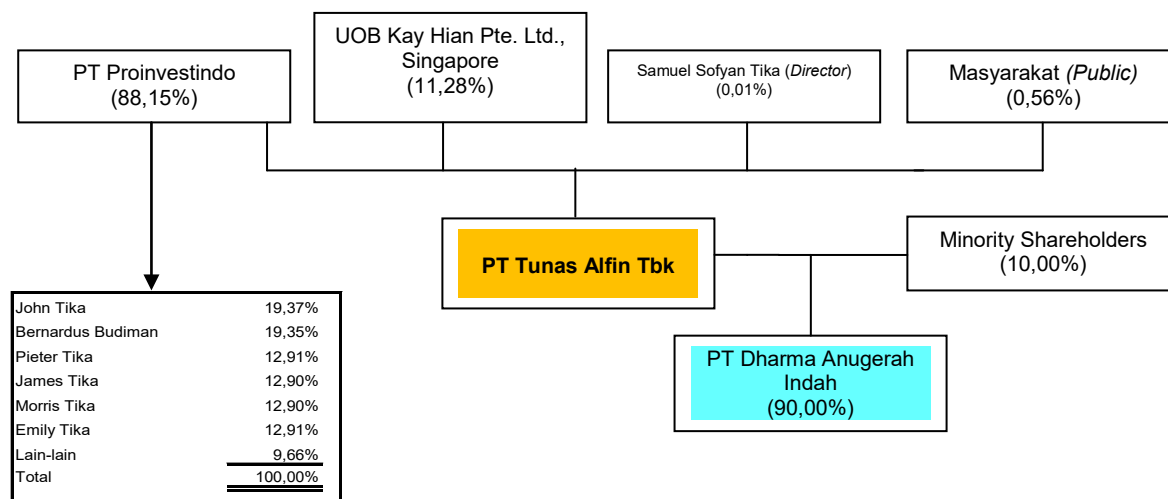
PT Proinvestindo
(88,15%)

UOB Kay Hian Pte. Ltd., Singapore
(11,28%)

Samuel Sofyan Tika (*Director*)
(0,01%)

Masyarakat *(Public)*
(0,56%)

PT Tunas Alfin Tbk

Minority Shareholders
(10,00%)

PT Dharma Anugerah Indah
(90,00%)

| | |
|---|---|
| John Tika | 19,37% |
| Bernardus Budiman | 19,35% |
| Pieter Tika | 12,91% |
| James Tika | 12,90% |
| Morris Tika | 12,90% |
| Emily Tika | 12,91% |
| Lain-lain | 9,66% |
| Total | 100,00% |